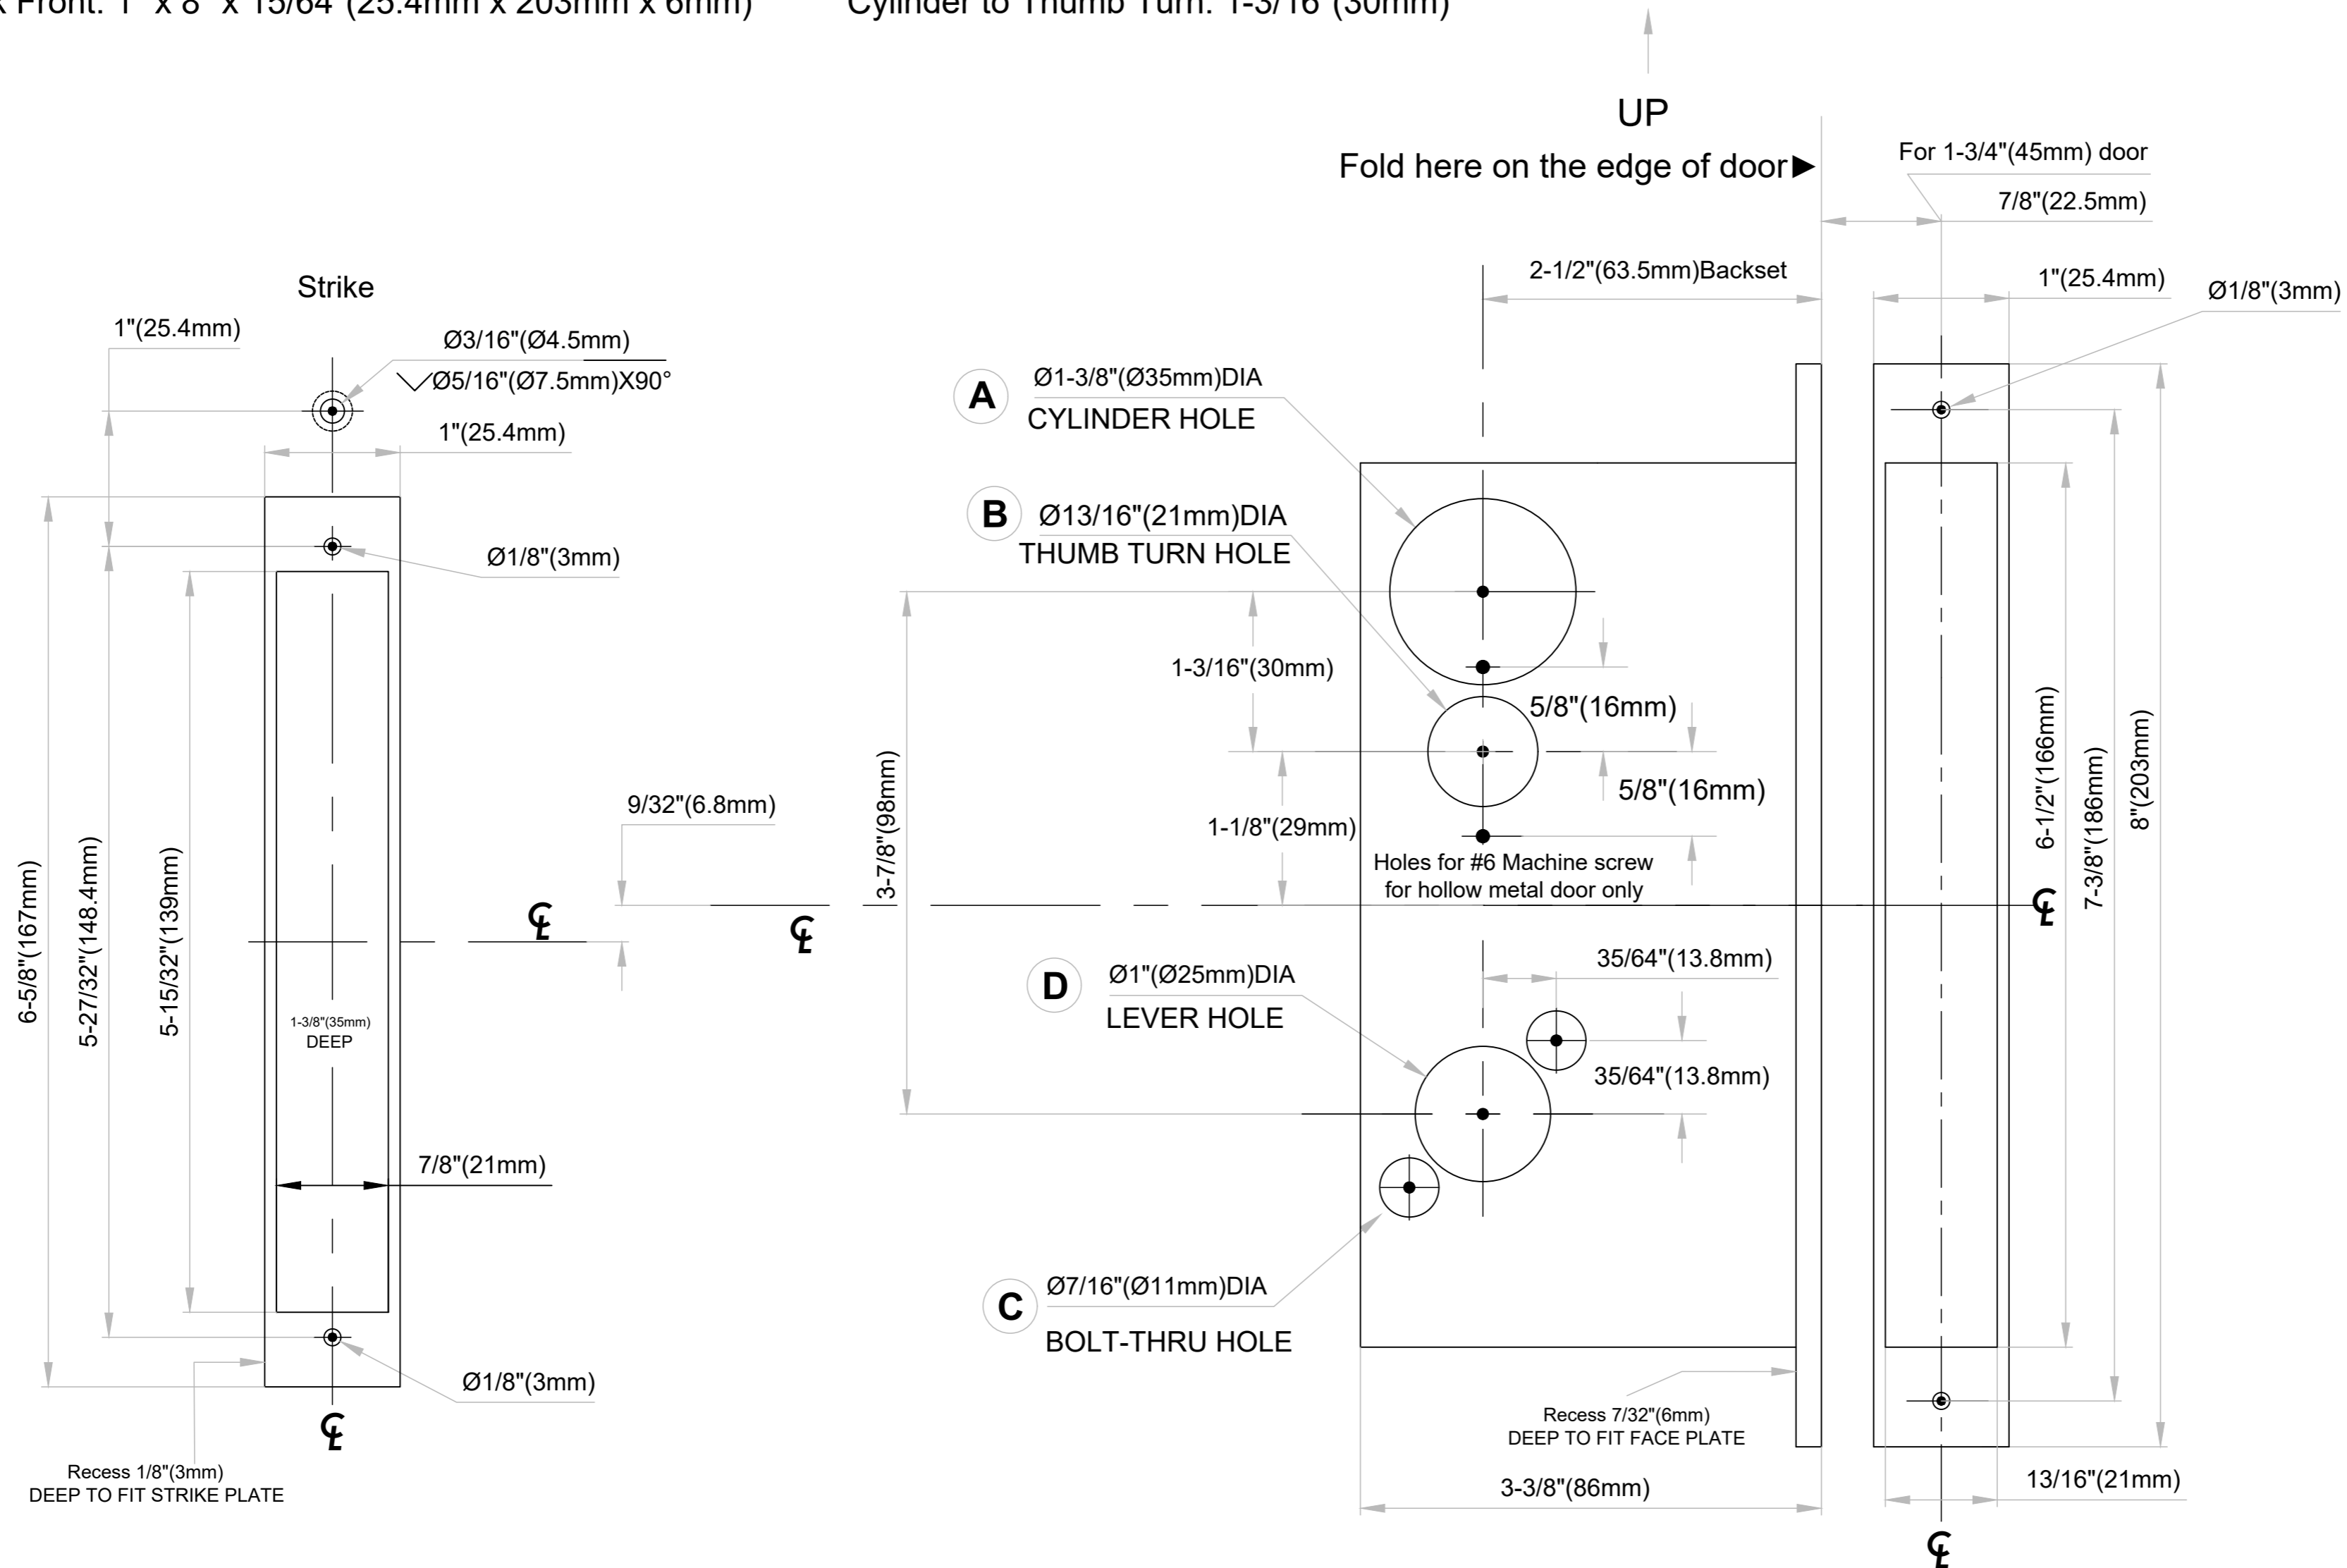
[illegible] Front: 1" x 8" x 15/64" (25.4mm x 203mm x 6mm)
Cylinder to Thumb Turn: 1-3/16" (30mm)

UP
Fold here on the edge of door▶

For 1-3/4"(45mm) door
7/8"(22.5mm)
2-1/2"(63.5mm)Backset
1"(25.4mm)
Ø1/8"(3mm)

Strike
1"(25.4mm)
Ø3/16"(Ø4.5mm)
Ø5/16"(Ø7.5mm)X90°
1"(25.4mm)
Ø1/8"(3mm)

A Ø1-3/8"(Ø35mm)DIA
CYLINDER HOLE

B Ø13/16"(21mm)DIA
THUMB TURN HOLE

1-3/16"(30mm)
5/8"(16mm)
5/8"(16mm)
1-1/8"(29mm)
Holes for #6 Machine screw
for hollow metal door only

9/32"(6.8mm)
3-7/8"(98mm)
6-5/8"(167mm)
5-27/32"(148.4mm)
5-15/32"(139mm)
1-3/8"(35mm)
DEEP
7/8"(21mm)

6-1/2"(166mm)
7-3/8"(186mm)
8"(203mm)

D Ø1"(Ø25mm)DIA
LEVER HOLE
35/64"(13.8mm)
35/64"(13.8mm)

C Ø7/16"(Ø11mm)DIA
BOLT-THRU HOLE

Ø1/8"(3mm)

Recess 1/8"(3mm)
DEEP TO FIT STRIKE PLATE

Recess 7/32"(6mm)
DEEP TO FIT FACE PLATE
3-3/8"(86mm)
13/16"(21mm)